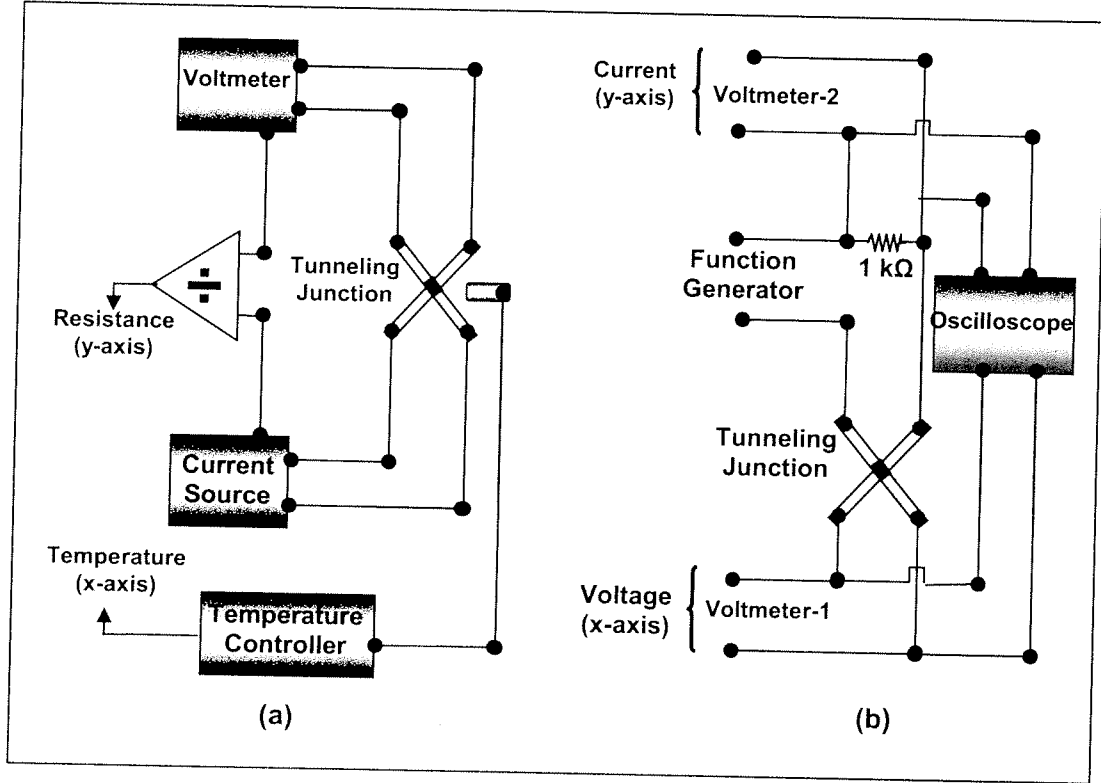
Voltmeter

÷

Resistance
(y-axis)

Tunneling
Junction

Current
Source

Temperature
(x-axis)

Temperature
Controller

(a)

Current
(y-axis)

Voltmeter-2

Function
Generator

1 kΩ

Oscilloscope

Tunneling
Junction

Voltage
(x-axis)

Voltmeter-1

(b)